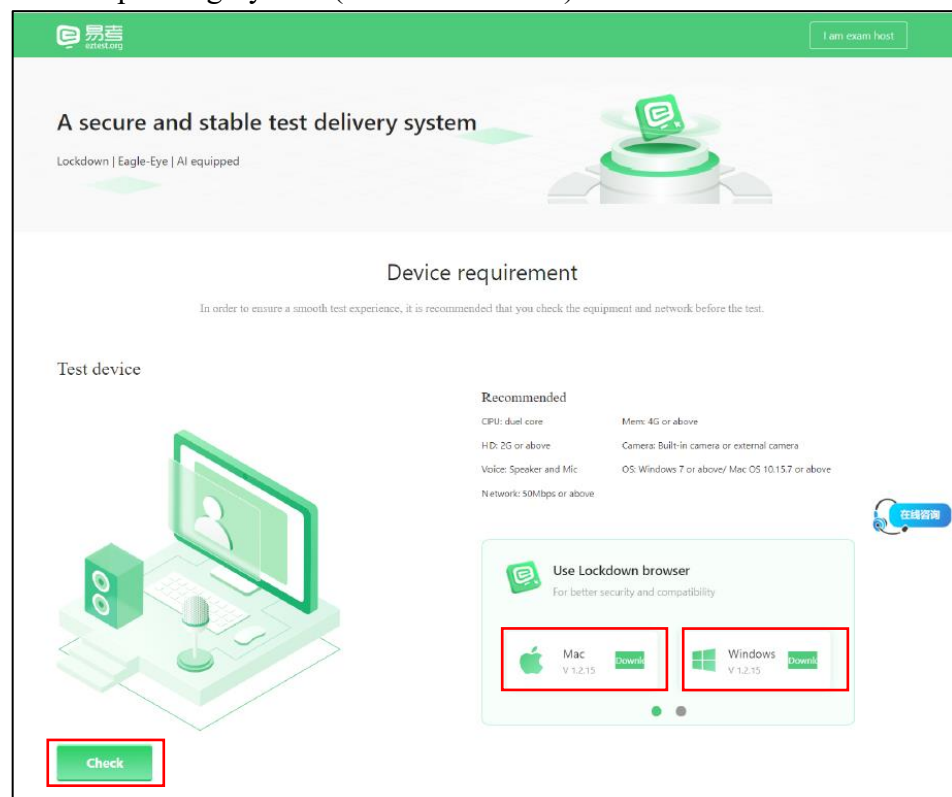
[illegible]

易考
eztest.org

I am exam host

A secure and stable test delivery system

Lockdown | Eagle-Eye | AI equipped

Device requirement

In order to ensure a smooth test experience, it is recommended that you check the equipment and network before the test.

Test device

Recommended

CPU: duel core

Mem: 4G or above

HD: 2G or above

Camera: Built-in camera or external camera

Voice: Speaker and Mic

OS: Windows 7 or above/ Mac OS 10.15.7 or above

Network: 50Mbps or above

在线咨询

Use Lockdown browser

For better security and compatibility

Mac
V 1.2.15
Downl

Windows
V 1.2.15
Downl

Check